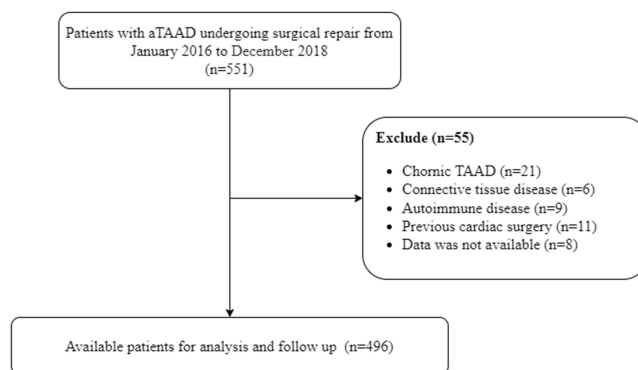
Patients with aTAAD undergoing surgical repair from January 2016 to December 2018
(n=551)

Exclude (n=55)

- Chornic TAAD (n=21)
- Connective tissue disease (n=6)
- Autoimmune disease (n=9)
- Previous cardiac surgery (n=11)
- Data was not available (n=8)

Available patients for analysis and follow up (n=496)